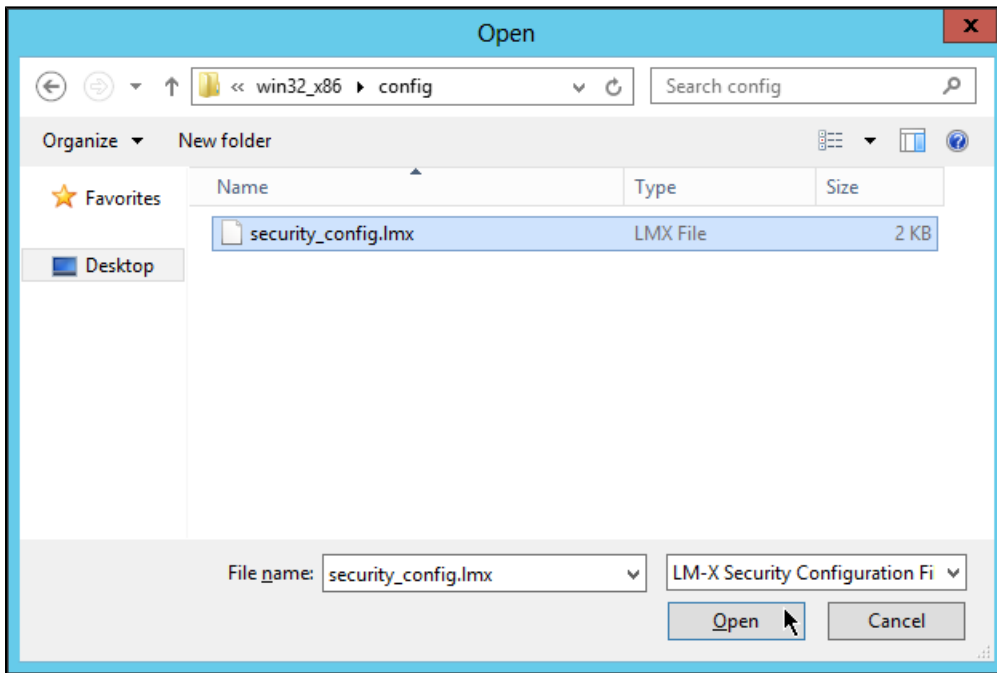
Open

« win32_x86 ▸ config

Search config

Organize ▾ New folder

Favorites

Desktop

| Name | Type | Size |
|---|---|---|
| security_config.lmx | LMX File | 2 KB |

File name: security_config.lmx

LM-X Security Configuration Fi

Open

Cancel